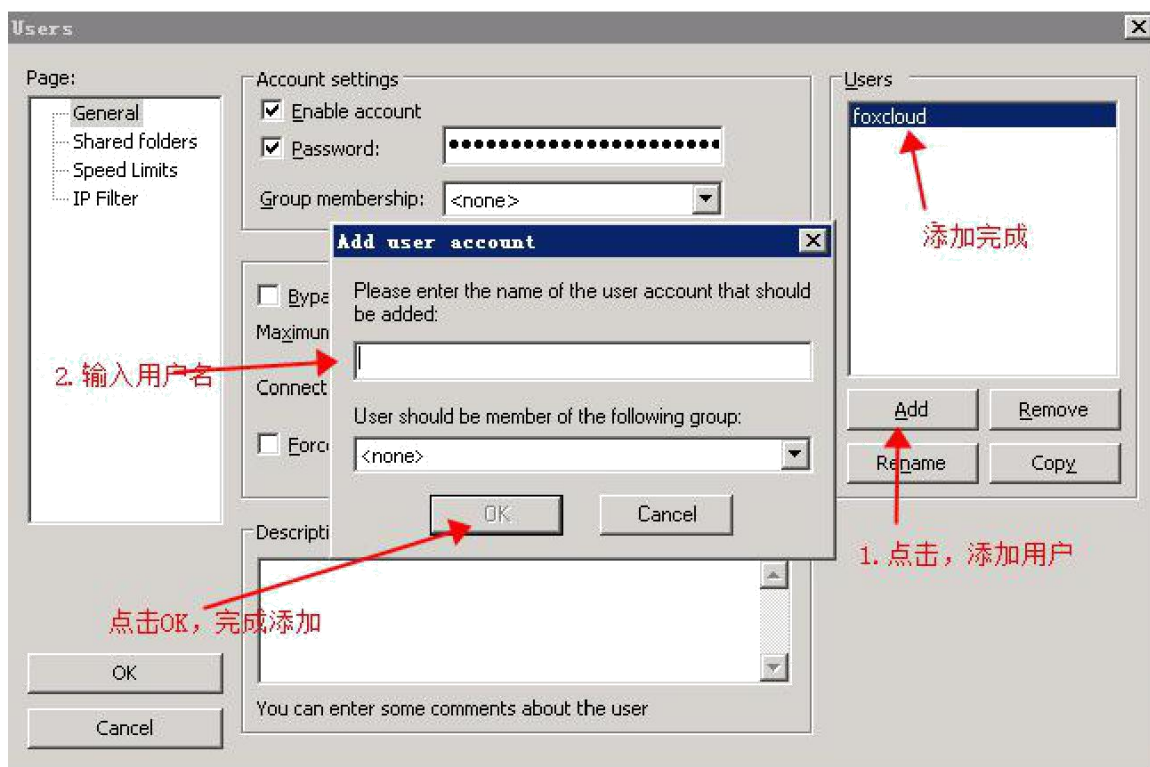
Users

Page:
General
Shared folders
Speed Limits
IP Filter

Account settings
Enable account
Password: ••••••••••••••••••••••
Group membership: <none>

Bypa
Maximun
Connect
Forc

Users
foxcloud
添加完成

Add user account
Please enter the name of the user account that should be added:

2. 输入用户名

User should be member of the following group:
<none>
OK
Cancel

Add
Remove
Rename
Copy

1. 点击，添加用户

Descripti

点击OK，完成添加

OK
Cancel

You can enter some comments about the user